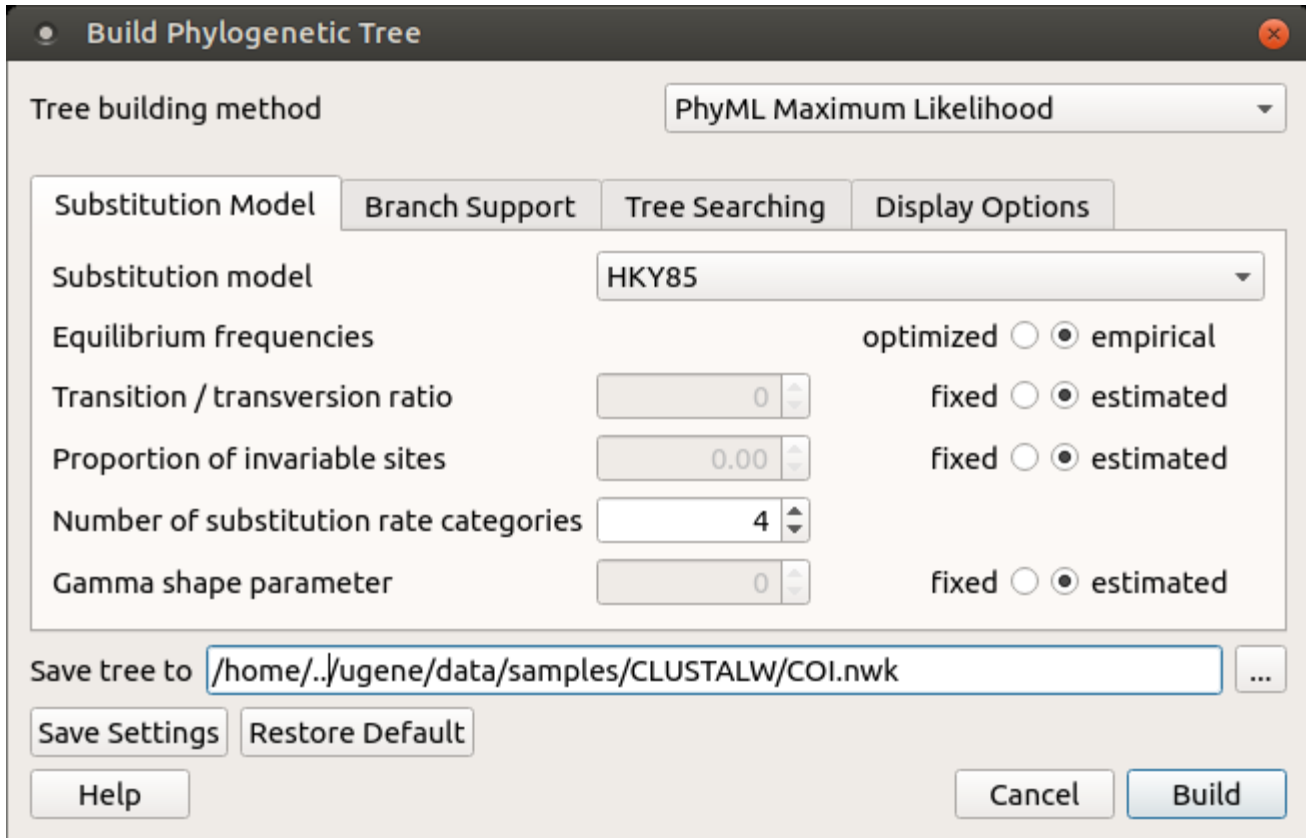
Build Phylogenetic Tree

Tree building method | PhyML Maximum Likelihood

Substitution Model | Branch Support | Tree Searching | Display Options

Substitution model | HKY85

Equilibrium frequencies | optimized | empirical

Transition / transversion ratio | 0 | fixed | estimated

Proportion of invariable sites | 0.00 | fixed | estimated

Number of substitution rate categories | 4

Gamma shape parameter | 0 | fixed | estimated

Save tree to /home/../ugene/data/samples/CLUSTALW/COI.nwk ...

Save Settings | Restore Default

Help | Cancel | Build